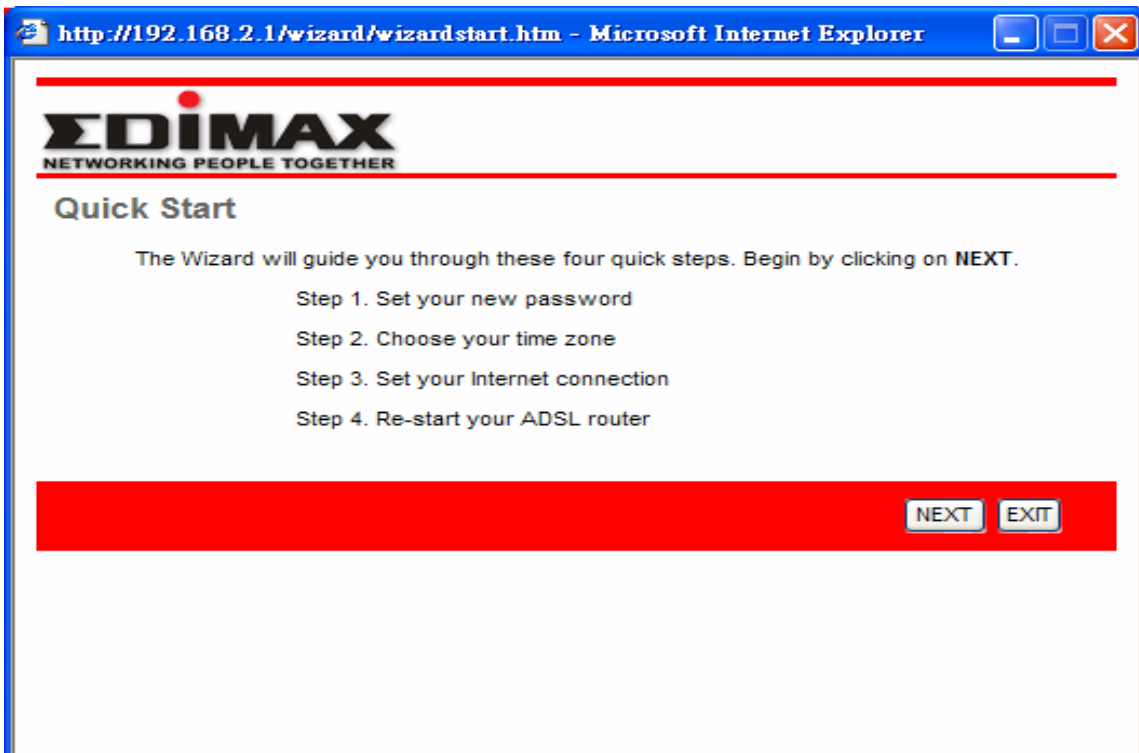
http://192.168.2.1/wizard/wizardstart.htm - Microsoft Internet Explorer

EDIMAX
NETWORKING PEOPLE TOGETHER

Quick Start

The Wizard will guide you through these four quick steps. Begin by clicking on NEXT.

Step 1. Set your new password

Step 2. Choose your time zone

Step 3. Set your Internet connection

Step 4. Re-start your ADSL router

NEXT EXIT